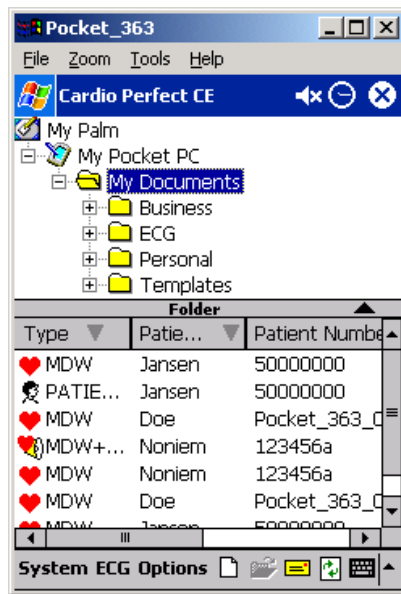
Pocket_363

File Zoom Tools Help

Cardio Perfect CE

My Palm
My Pocket PC
My Documents
Business
ECG
Personal
Templates

Folder

| Type | Patie... | Patient Numbe |
|---|---|---|
| MDW | Jansen | 50000000 |
| PATIE... | Jansen | 50000000 |
| MDW | Doe | Pocket_363_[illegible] |
| MDW+... | Noniem | 123456a |
| MDW | Noniem | 123456a |
| MDW | Doe | Pocket_363_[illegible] |
| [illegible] | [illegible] | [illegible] |

System ECG Options